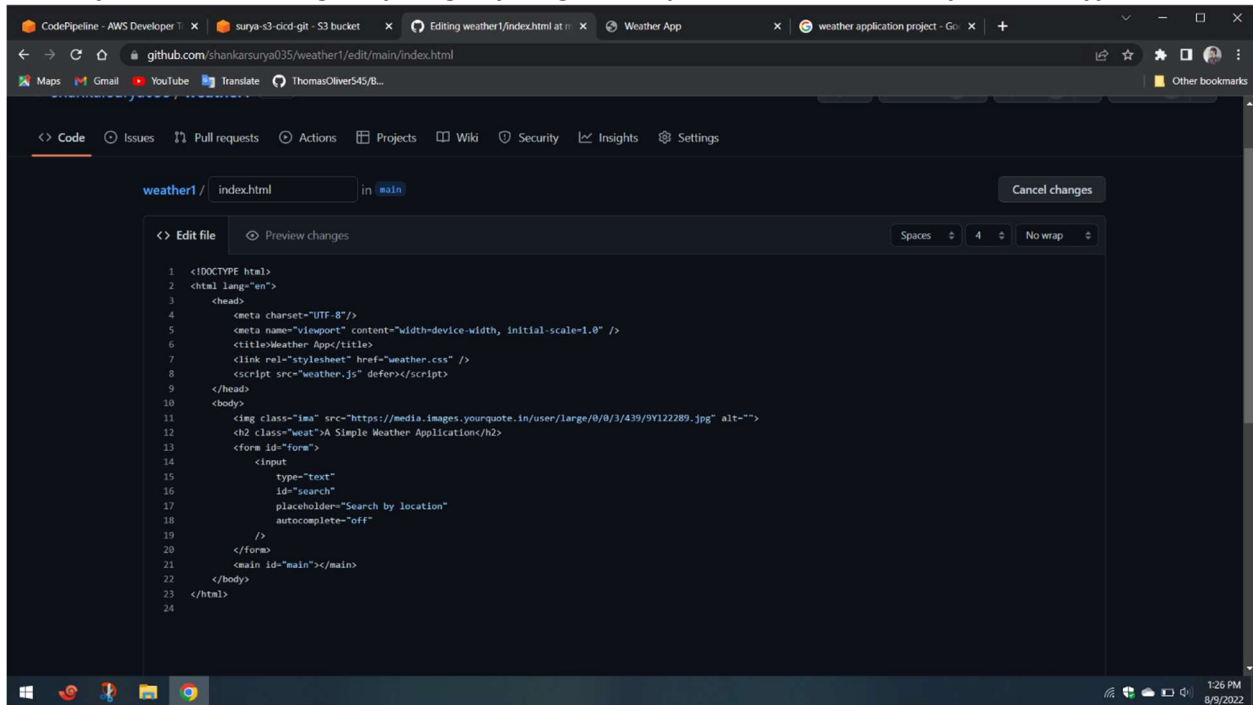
CodePipeline - AWS Developer T × | surya-s3-cicd-git - S3 bucket × | Editing weather1/index.html at m × | Weather App × | weather application project - Go × | +

github.com/shankarsurya035/weather1/edit/main/index.html

Maps | Gmail | YouTube | Translate | ThomasOliver545/B... | Other bookmarks

<> Code | Issues | Pull requests | Actions | Projects | Wiki | Security | Insights | Settings

weather1 / index.html in main

Cancel changes

<> Edit file | Preview changes

Spaces | 4 | No wrap

1 <!DOCTYPE html>
2 <html lang="en">
3 <head>
4 <meta charset="UTF-8"/>
5 <meta name="viewport" content="width=device-width, initial-scale=1.0" />
6 <title>Weather App</title>
7 <link rel="stylesheet" href="weather.css" />
8 <script src="weather.js" defer></script>
9 </head>
10 <body>
11 <img class="ima" src="https://media.images.yourquote.in/user/large/0/0/3/439/9Y122289.jpg" alt="">
12 <h2 class="weat">A Simple Weather Application</h2>
13 <form id="form">
14 <input
15 type="text"
16 id="search"
17 placeholder="Search by location"
18 autocomplete="off"
19 />
20 </form>
21 <main id="main"></main>
22 </body>
23 </html>
24

1:26 PM
8/9/2022